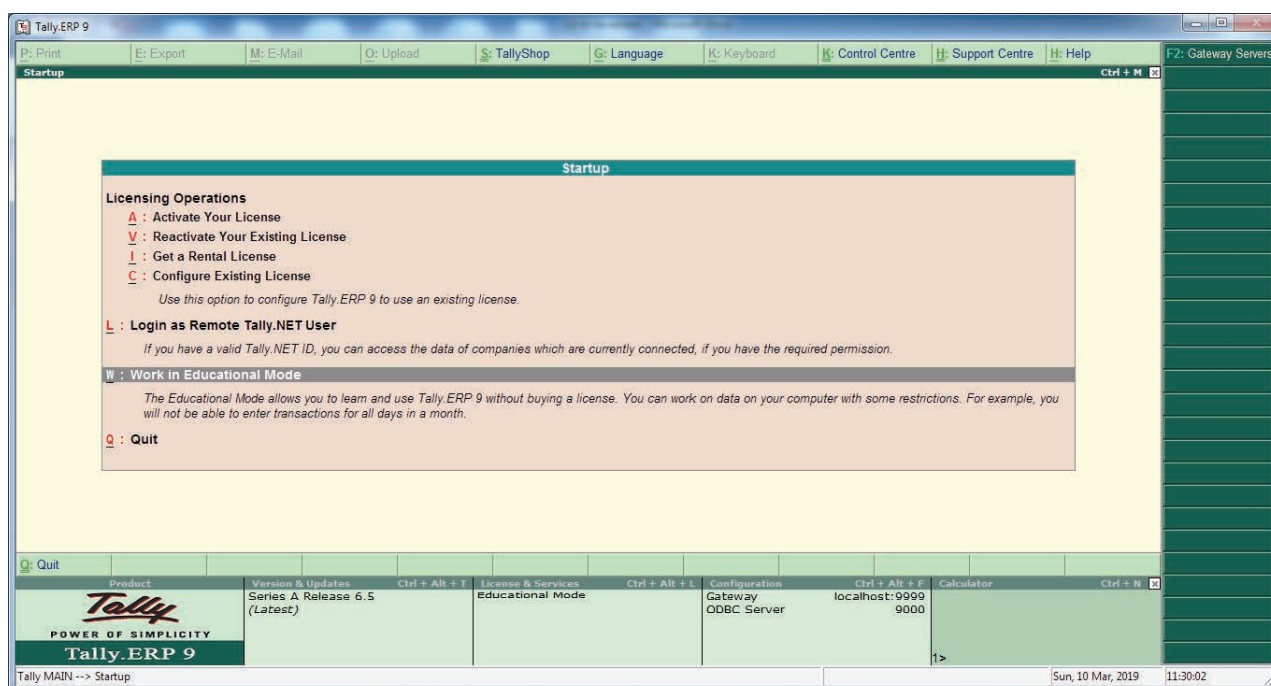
Tally.ERP 9

P: Print | E: Export | M: E-Mail | O: Upload | S: TallyShop | G: Language | K: Keyboard | K: Control Centre | H: Support Centre | H: Help | F2: Gateway Servers

Startup Ctrl + M

Startup

Licensing Operations
A : Activate Your License
V : Reactivate Your Existing License
I : Get a Rental License
C : Configure Existing License
Use this option to configure Tally.ERP 9 to use an existing license.

L : Login as Remote Tally.NET User
If you have a valid Tally.NET ID, you can access the data of companies which are currently connected, if you have the required permission.

W : Work in Educational Mode
The Educational Mode allows you to learn and use Tally.ERP 9 without buying a license. You can work on data on your computer with some restrictions. For example, you will not be able to enter transactions for all days in a month.

Q : Quit

Q: Quit

| Product | Version & Updates Ctrl + Alt + T | License & Services Ctrl + Alt + L | Configuration Ctrl + Alt + F | Calculator Ctrl + N |
|---|---|---|---|---|
| Tally POWER OF SIMPLICITY Tally.ERP 9 | Series A Release 6.5 (Latest) | Educational Mode | Gateway localhost:9999 ODBC Server 9000 | 1> |

Tally MAIN --> Startup | Sun, 10 Mar, 2019 | 11:30:02